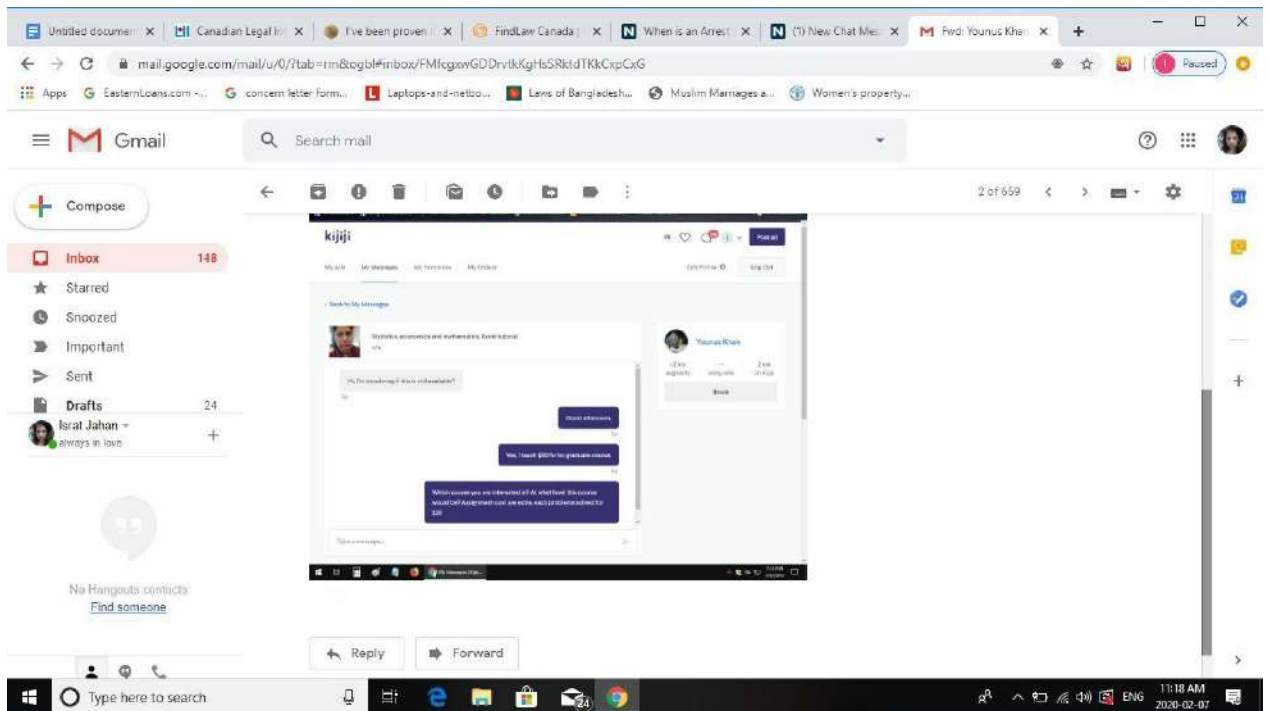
Untitled documen | Canadian Legal In | I've been proven | FindLaw Canada | When is an Arrest | (1) New Chat Mes | Fwd: Younus Khan

mail.google.com/mail/u/0/?tab=rm&ogbl#inbox/FMfcgxwGDDrvtkKgHsSRktdTKkCxpCxG

Paused

Apps EasternLoans.com -... concern letter form... Laptops-and-netbo... Laws of Bangladesh... Muslim Marriages a... Women's property...

Gmail

Search mail

Compose

Inbox 148
Starred
Snoozed
Important
Sent
Drafts 24

Israt Jahan
always in love

No Hangouts contacts
Find someone

2 of 659

kijiji

Post ad

My Ads My Messages My Favourites My Orders

< Back to My Messages

Statistics, economics and mathematics, Excel tutorial

Hi, I'm wondering if this is still available?

Thursday afternoon

Yes, I teach $80/hr for graduate courses

Which course you are interested in? At what level this course would be? Assignment cost are extra, each problem solved to $20

Type a message...

Younus Khan

Book

Reply Forward

Type here to search

ENG 11:18 AM 2020-02-07